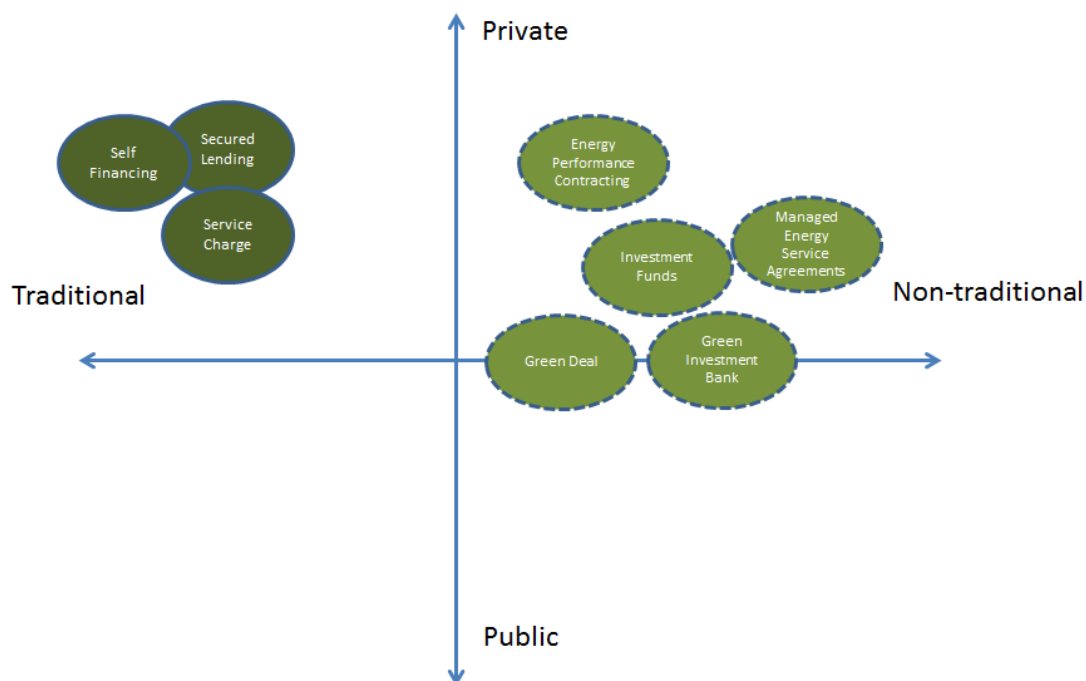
Private

Self Financing

Secured Lending

Service Charge

Energy Performance Contracting

Investment Funds

Managed Energy Service Agreements

Traditional

Non-traditional

Green Deal

Green Investment Bank

Public